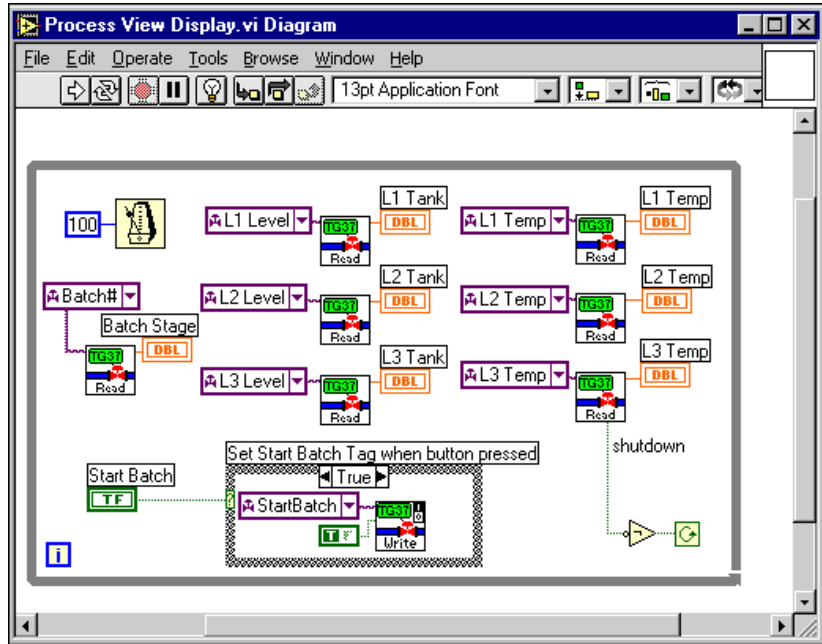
Process View Display.vi Diagram

File Edit Operate Tools Browse Window Help

13pt Application Font

100

L1 Level TG37 Read L1 Tank DBL

L1 Temp TG37 Read L1 Temp DBL

Batch# TG37 Read Batch Stage DBL

L2 Level TG37 Read L2 Tank DBL

L2 Temp TG37 Read L2 Temp DBL

L3 Level TG37 Read L3 Tank DBL

L3 Temp TG37 Read L3 Temp DBL

shutdown

Start Batch TF

Set Start Batch Tag when button pressed

True

StartBatch TG37 Write

TF

i